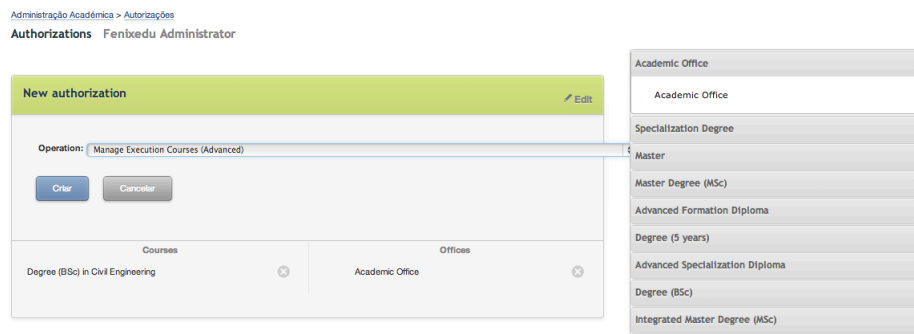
Administração Académica > Autorizações

Authorizations Fenixedu Administrator

New authorization

Edit

Operation: Manage Execution Courses (Advanced)

Criar

Cancelar

| Courses | Offices |
|---|---|
| Degree (BSc) in Civil Engineering | Academic Office |

Academic Office

Academic Office

Specialization Degree

Master

Master Degree (MSc)

Advanced Formation Diploma

Degree (5 years)

Advanced Specialization Diploma

Degree (BSc)

Integrated Master Degree (MSc)